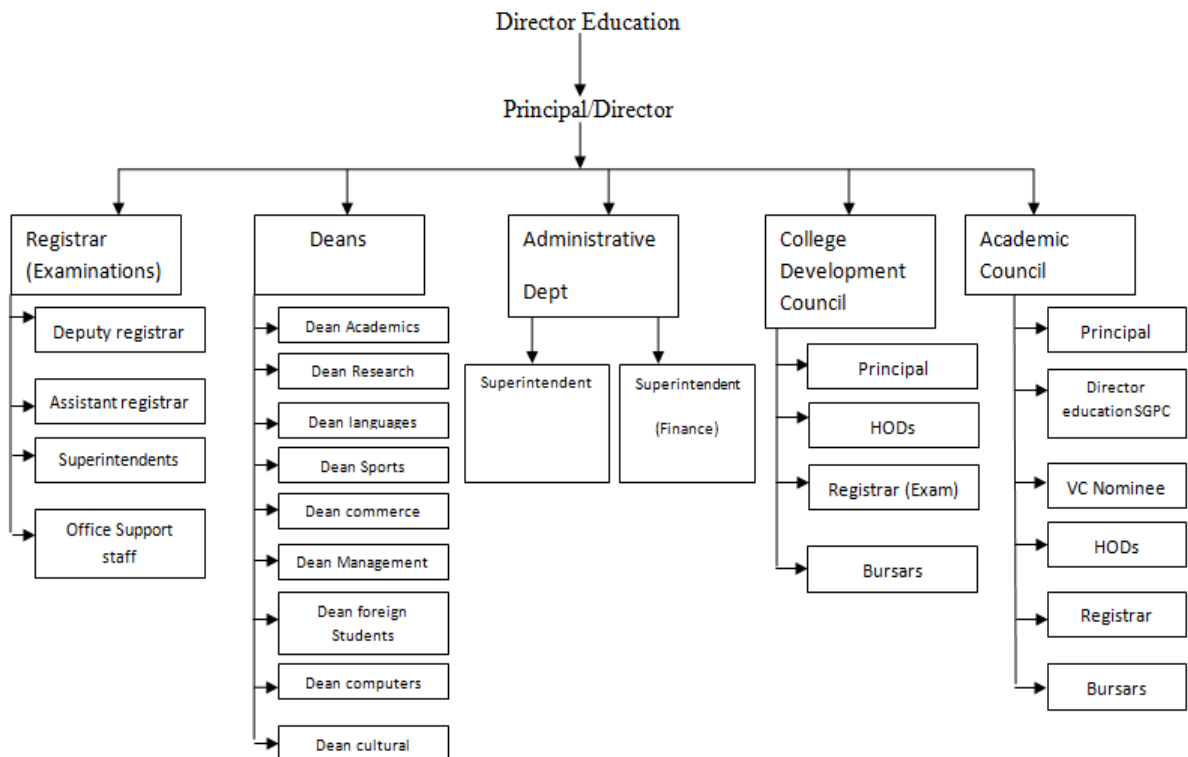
Director Education

Principal/Director

Registrar (Examinations)

Deputy registrar

Assistant registrar

Superintendents

Office Support staff

Deans

Dean Academics

Dean Research

Dean languages

Dean Sports

Dean commerce

Dean Management

Dean foreign Students

Dean computers

Dean cultural

Administrative Dept

Superintendent

Superintendent (Finance)

College Development Council

Principal

HODs

Registrar (Exam)

Bursars

Academic Council

Principal

Director education SGPC

VC Nominee

HODs

Registrar

Bursars